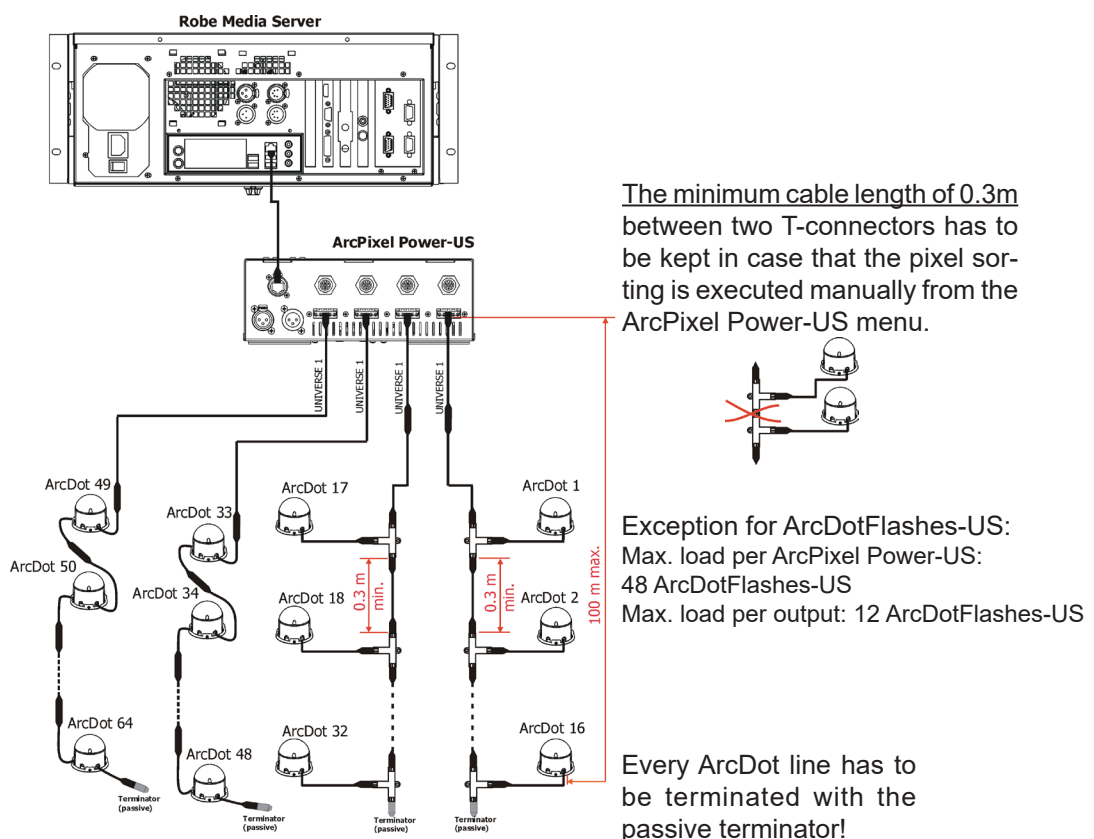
Robe Media Server

ArcPixel Power-US

UNIVERSE 1
UNIVERSE 1
UNIVERSE 1
UNIVERSE 1

The minimum cable length of 0.3m between two T-connectors has to be kept in case that the pixel sorting is executed manually from the ArcPixel Power-US menu.

ArcDot 49
ArcDot 50
ArcDot 64
Terminator (passive)
ArcDot 33
ArcDot 34
ArcDot 48
Terminator (passive)
ArcDot 17
ArcDot 18
0.3 m min.
ArcDot 32
Terminator (passive)
ArcDot 1
ArcDot 2
0.3 m min.
ArcDot 16
Terminator (passive)
100 m max.

Exception for ArcDotFlashes-US:
Max. load per ArcPixel Power-US: 48 ArcDotFlashes-US
Max. load per output: 12 ArcDotFlashes-US

Every ArcDot line has to be terminated with the passive terminator!